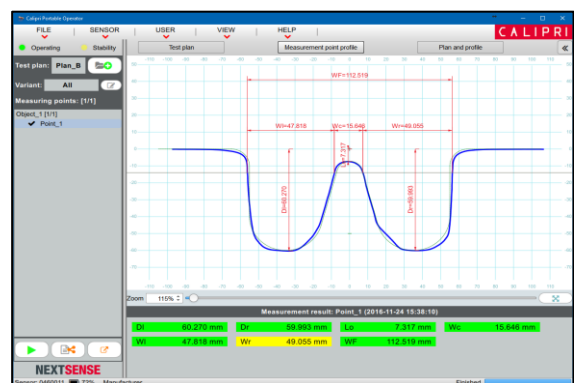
Calipri Portable Operator

FILE SENSOR USER VIEW HELP CALIPRI

Operating Stability

Test plan Measurement point profile Plan and profile

Test plan: Plan_B

Variant: All

Measuring points: [1/1]

Object_1 [1/1]
Point_1

WF=112.519

Wl=47.818 Wc=15.846 Wr=49.055

Lo=7.317

Dl=60.270

Dr=59.993

Zoom 115%

Measurement result: Point_1 (2016-11-24 15:38:10)

| Dl | 60.270 mm | Dr | 59.993 mm | Lo | 7.317 mm | Wc | 15.846 mm |
|---|---|---|---|---|---|---|---|
| Wl | 47.818 mm | Wr | 49.055 mm | WF | 112.519 mm | | |

NEXTSENSE

Sensor: 0460011 72% Manufacturer Finished